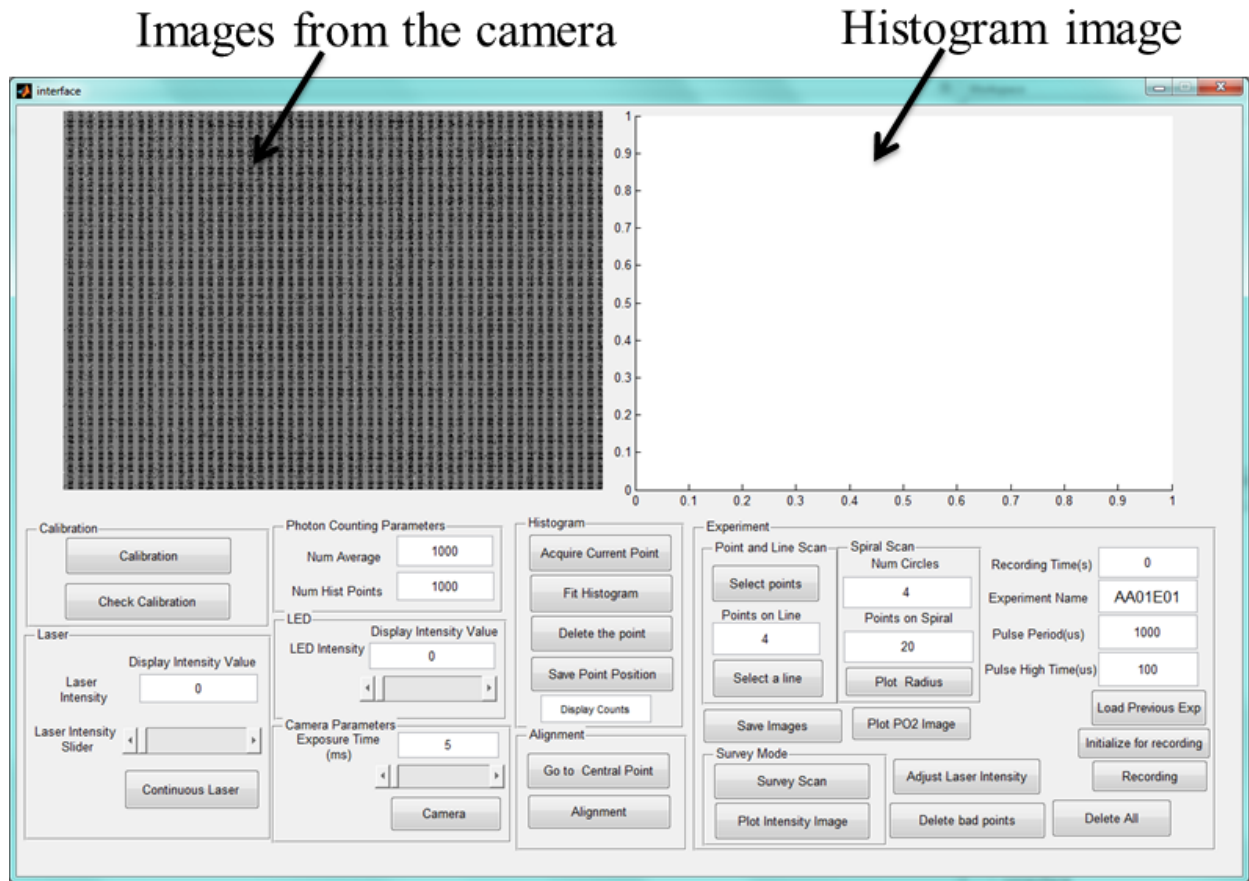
Images from the camera

Histogram image

interface

1
0.9
0.8
0.7
0.6
0.5
0.4
0.3
0.2
0.1
0
0 0.1 0.2 0.3 0.4 0.5 0.6 0.7 0.8 0.9 1

Calibration
Calibration
Check Calibration

Laser
Display Intensity Value
Laser Intensity
0
Laser Intensity Slider
Continuous Laser

Photon Counting Parameters
Num Average 1000
Num Hist Points 1000

LED
Display Intensity Value
LED Intensity 0

Camera Parameters
Exposure Time (ms) 5
Camera

Histogram
Acquire Current Point
Fit Histogram
Delete the point
Save Point Position
Display Counts

Alignment
Go to Central Point
Alignment

Experiment
Point and Line Scan
Select points
Points on Line
4
Select a line

Spiral Scan
Num Circles
4
Points on Spiral
20
Plot Radius

Recording Time(s) 0
Experiment Name AA01E01
Pulse Period(us) 1000
Pulse High Time(us) 100
Load Previous Exp
Initialize for recording
Recording

Save Images
Plot PO2 Image

Survey Mode
Survey Scan
Plot Intensity Image
Adjust Laser Intensity
Delete bad points
Delete All